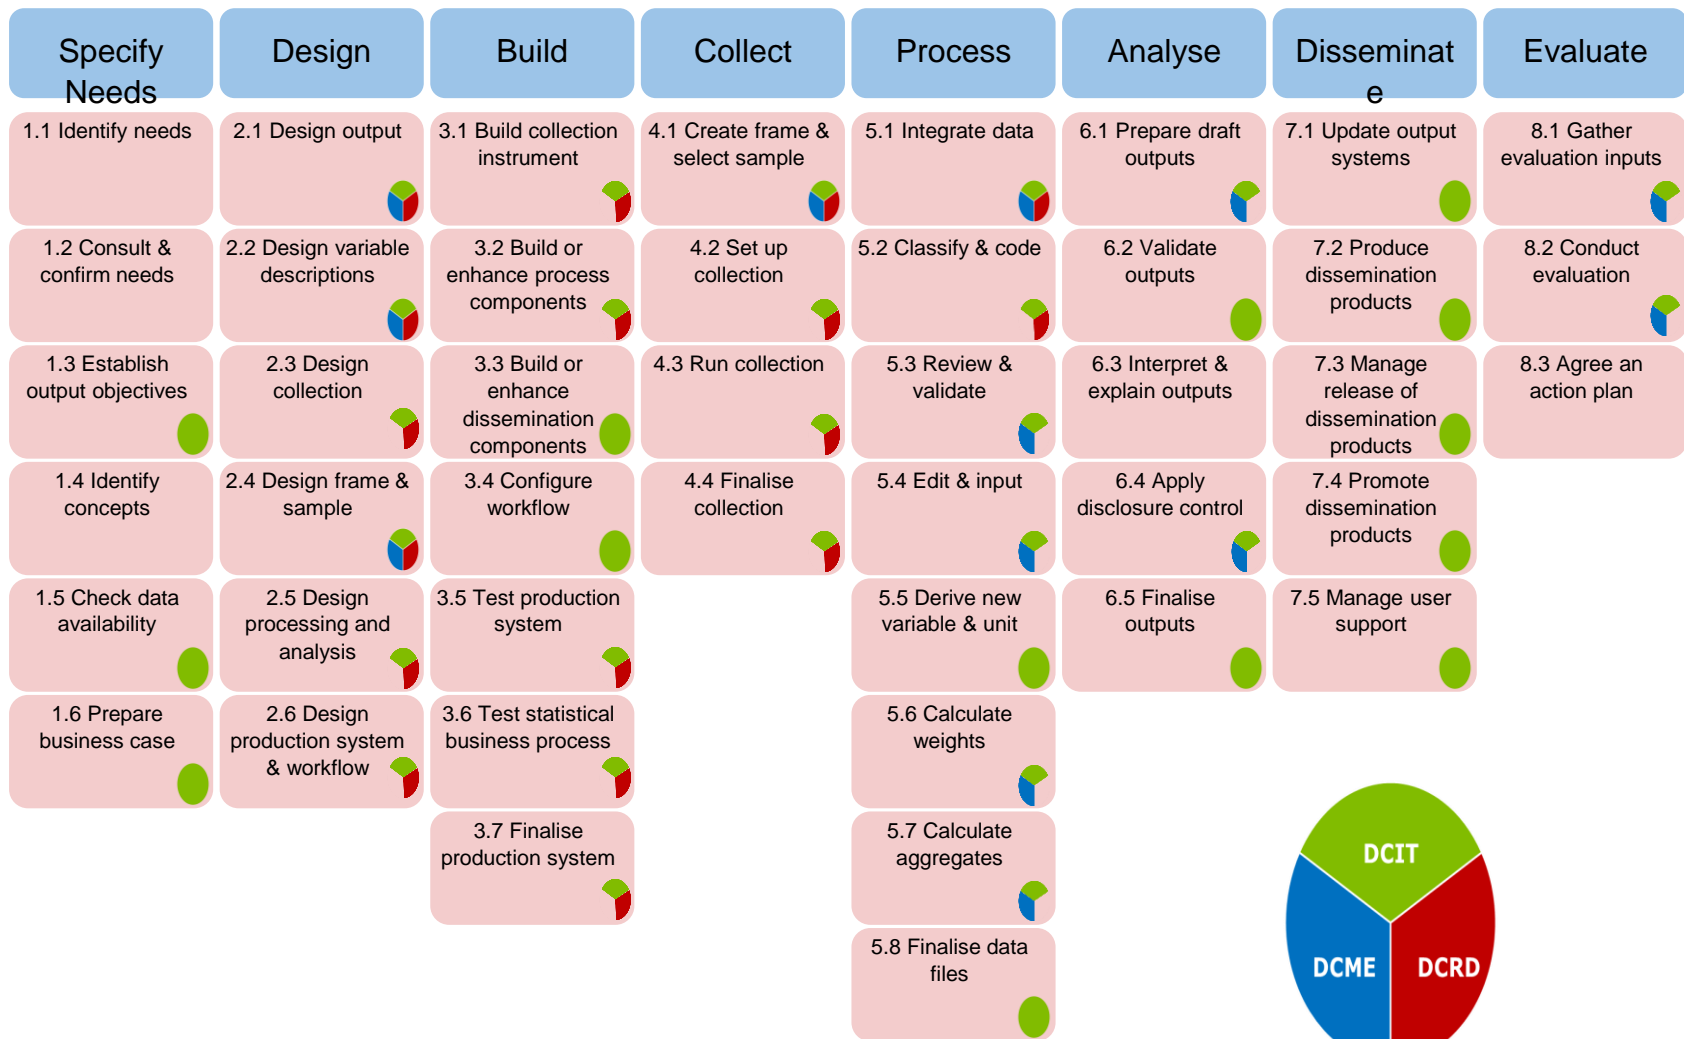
Specify Needs

1.1 Identify needs

1.2 Consult & confirm needs

1.3 Establish output objectives

1.4 Identify concepts

1.5 Check data availability

1.6 Prepare business case

Design

2.1 Design output

2.2 Design variable descriptions

2.3 Design collection

2.4 Design frame & sample

2.5 Design processing and analysis

2.6 Design production system & workflow

Build

3.1 Build collection instrument

3.2 Build or enhance process components

3.3 Build or enhance dissemination components

3.4 Configure workflow

3.5 Test production system

3.6 Test statistical business process

3.7 Finalise production system

Collect

4.1 Create frame & select sample

4.2 Set up collection

4.3 Run collection

4.4 Finalise collection

Process

5.1 Integrate data

5.2 Classify & code

5.3 Review & validate

5.4 Edit & input

5.5 Derive new variable & unit

5.6 Calculate weights

5.7 Calculate aggregates

5.8 Finalise data files

Analyse

6.1 Prepare draft outputs

6.2 Validate outputs

6.3 Interpret & explain outputs

6.4 Apply disclosure control

6.5 Finalise outputs

Disseminate

7.1 Update output systems

7.2 Produce dissemination products

7.3 Manage release of dissemination products

7.4 Promote dissemination products

7.5 Manage user support

Evaluate

8.1 Gather evaluation inputs

8.2 Conduct evaluation

8.3 Agree an action plan

DCIT
DCME
DCRD